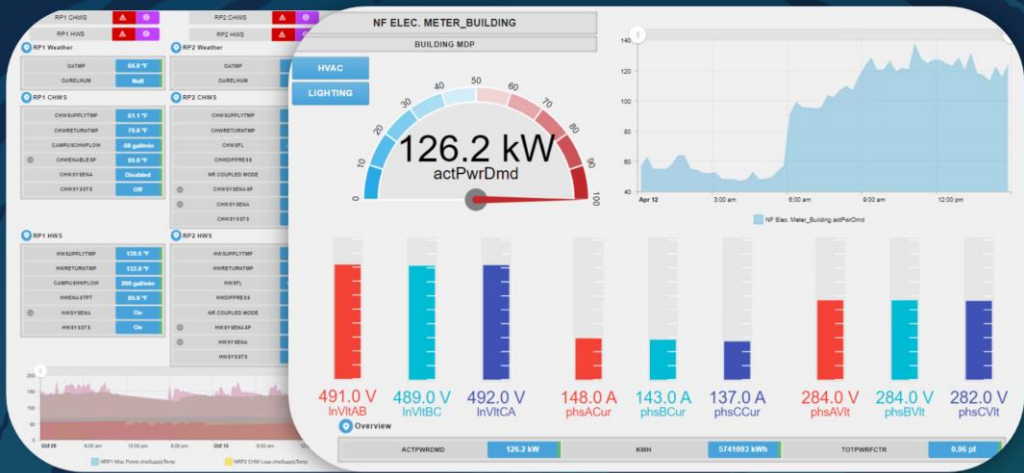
RP1 CHWS
RP1 HWS
RP2 CHWS
RP2 HWS

RP1 Weather
OATMP 66.9 °F
OARELHUM Null

RP2 Weather
OATMP
OARELHUM

RP1 CHWS
CHWSUPPLYTMP 61.1 °F
CHWRETURNTMP 70.8 °F
CAMPUSCHWFLOW -58 gal/min
CHWENABLESP 85.0 °F
CHWSYSENA Disabled
CHWSYSSTS Off

RP2 CHWS
CHWSUPPLYTMP
CHWRETURNTMP
CHWSFL
CHWDIFPRESS
NR COUPLED MODE
CHWSYSENA SP
CHWSYSENA
CHWSYSSTS

RP1 HWS
HWSUPPLYTMP 139.0 °F
HWRETURNTMP 133.8 °F
CAMPUSHWFLOW 200 gal/min
HWENABLESTPT 85.0 °F
HWSYSENA On
HWSYSSTS On

RP2 HWS
HWSUPPLYTMP
HWRETURNTMP
HWSFL
HWDIFFPRESS
NR COUPLED MODE
HWSYSENA SP
HWSYSENA
HWSYSSTS

Oct 09 Oct 10

NF ELEC. METER_BUILDING
BUILDING MDP
HVAC
LIGHTING

0 10 20 30 40 50 60 70 80 90 100
126.2 kW
actPwrDmd

140
120
100
80
60
40
Apr 12 3:00 am 6:00 am 9:00 am 12:00 pm
NF Elec. Meter_Building.actPwrDmd

491.0 V InVltAB
489.0 V InVltBC
492.0 V InVltCA
148.0 A phsACur
143.0 A phsBCur
137.0 A phsCCur
284.0 V phsAVlt
284.0 V phsBVlt
282.0 V phsCVlt

Overview
ACTPWRDMD 126.2 kW
KWH 5741093 kWh
TOTPWRFCTR 0.96 pf